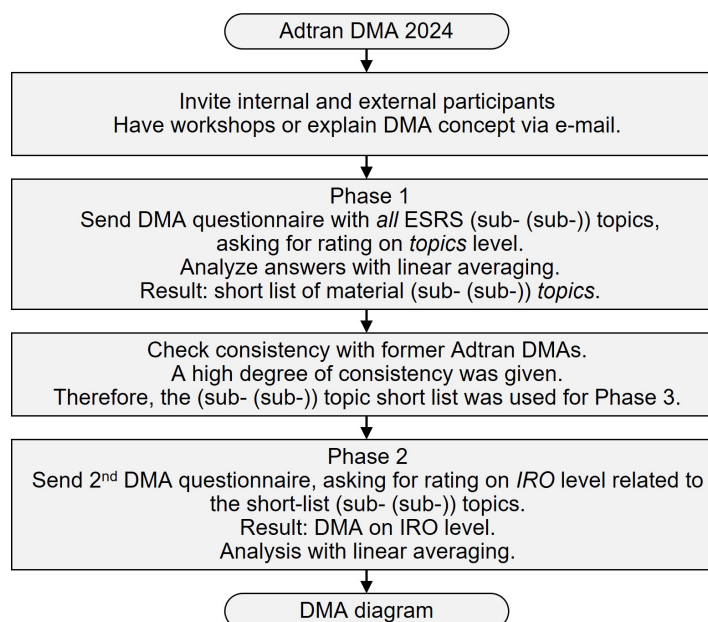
Adtran DMA 2024

Invite internal and external participants
Have workshops or explain DMA concept via e-mail.

Phase 1
Send DMA questionnaire with *all* ESRS (sub- (sub-)) topics, asking for rating on *topics* level.
Analyze answers with linear averaging.
Result: short list of material (sub- (sub-)) *topics*.

Check consistency with former Adtran DMAs.
A high degree of consistency was given.
Therefore, the (sub- (sub-)) topic short list was used for Phase 3.

Phase 2
Send 2$^{nd}$ DMA questionnaire, asking for rating on *IRO* level related to the short-list (sub- (sub-)) topics.
Result: DMA on IRO level.
Analysis with linear averaging.

DMA diagram